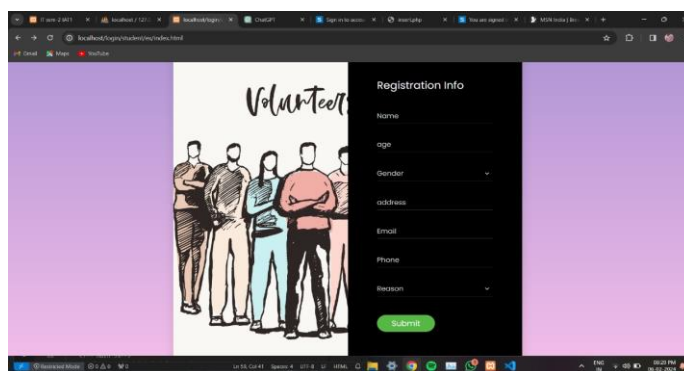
localhost/login/student/es/index.html

Gmail Maps YouTube

ChatGPT

Volunteer

Registration Info

Name

age

Gender

address

Email

Phone

Reason

Submit

Restricted Mode

Ln 55, Col 41 Spaces: 4 UTF-8 HTML

ENG IN